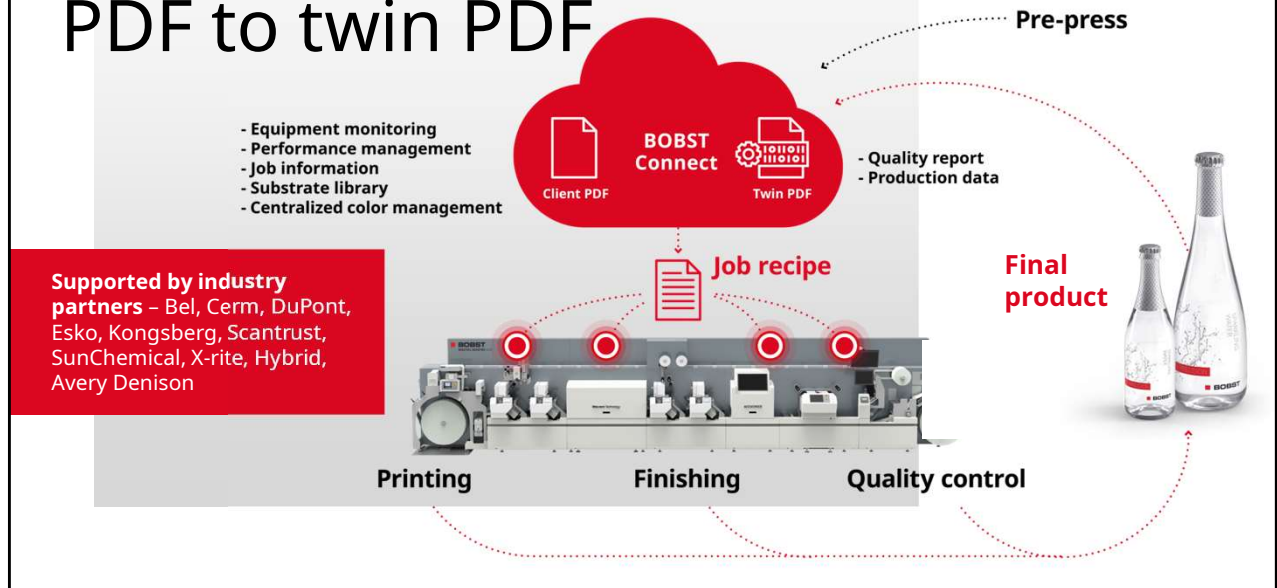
PDF to twin PDF

Pre-press

- Equipment monitoring
- Performance management
- Job information
- Substrate library
- Centralized color management

BOBST Connect

Client PDF

Twin PDF

- Quality report
- Production data

Supported by industry partners – Bel, Cerm, DuPont, Esko, Kongsberg, Scantrust, SunChemical, X-rite, Hybrid, Avery Denison

Job recipe

Final product

BOBST

Printing

Finishing

Quality control